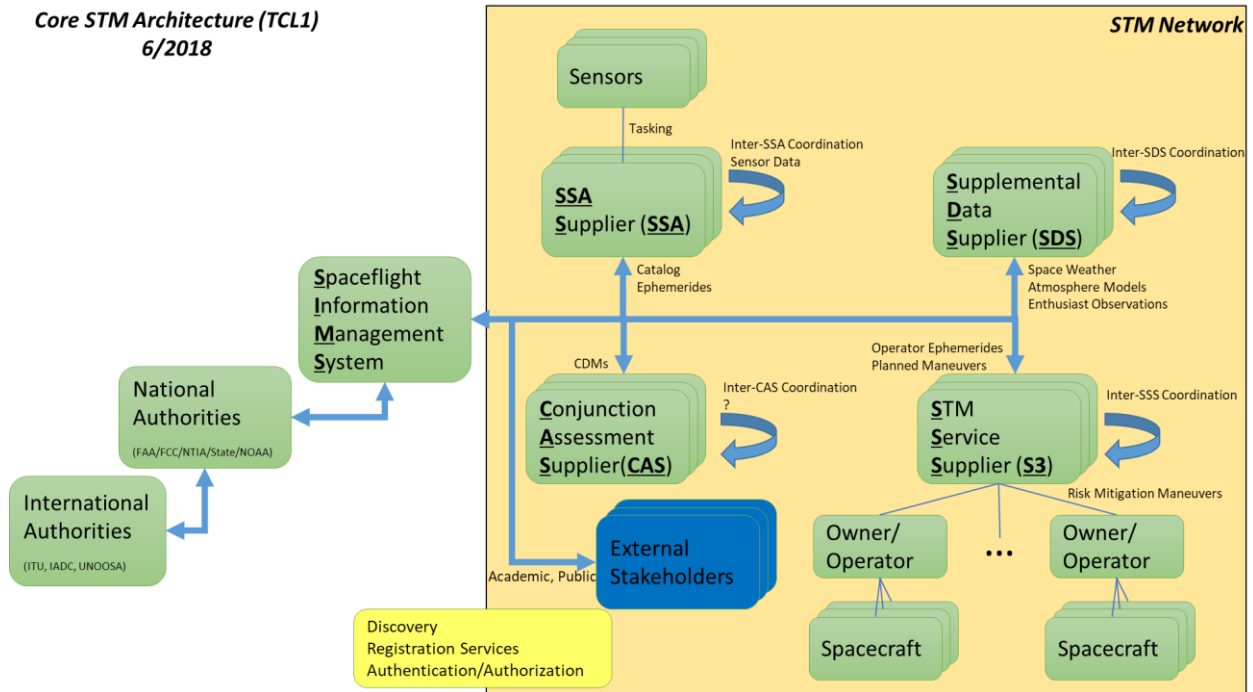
Core STM Architecture (TCL1)
6/2018

STM Network

Sensors

Tasking

Inter-SSA Coordination
Sensor Data

SSA
Supplier (SSA)

Inter-SDS Coordination

Supplemental
Data
Supplier (SDS)

Catalog
Ephemerides

Space Weather
Atmosphere Models
Enthusiast Observations

Spaceflight
Information
Management
System

National
Authorities
(FAA/FCC/NTIA/State/NOAA)

International
Authorities
(ITU, IADC, UNOOSA)

CDMs

Operator Ephemerides
Planned Maneuvers

Inter-CAS Coordination
?

Conjunction
Assessment
Supplier(CAS)

Inter-SSS Coordination

STM
Service
Supplier (S3)

Risk Mitigation Maneuvers

External
Stakeholders

Academic, Public

Owner/
Operator

...

Owner/
Operator

Spacecraft

Spacecraft

Discovery
Registration Services
Authentication/Authorization